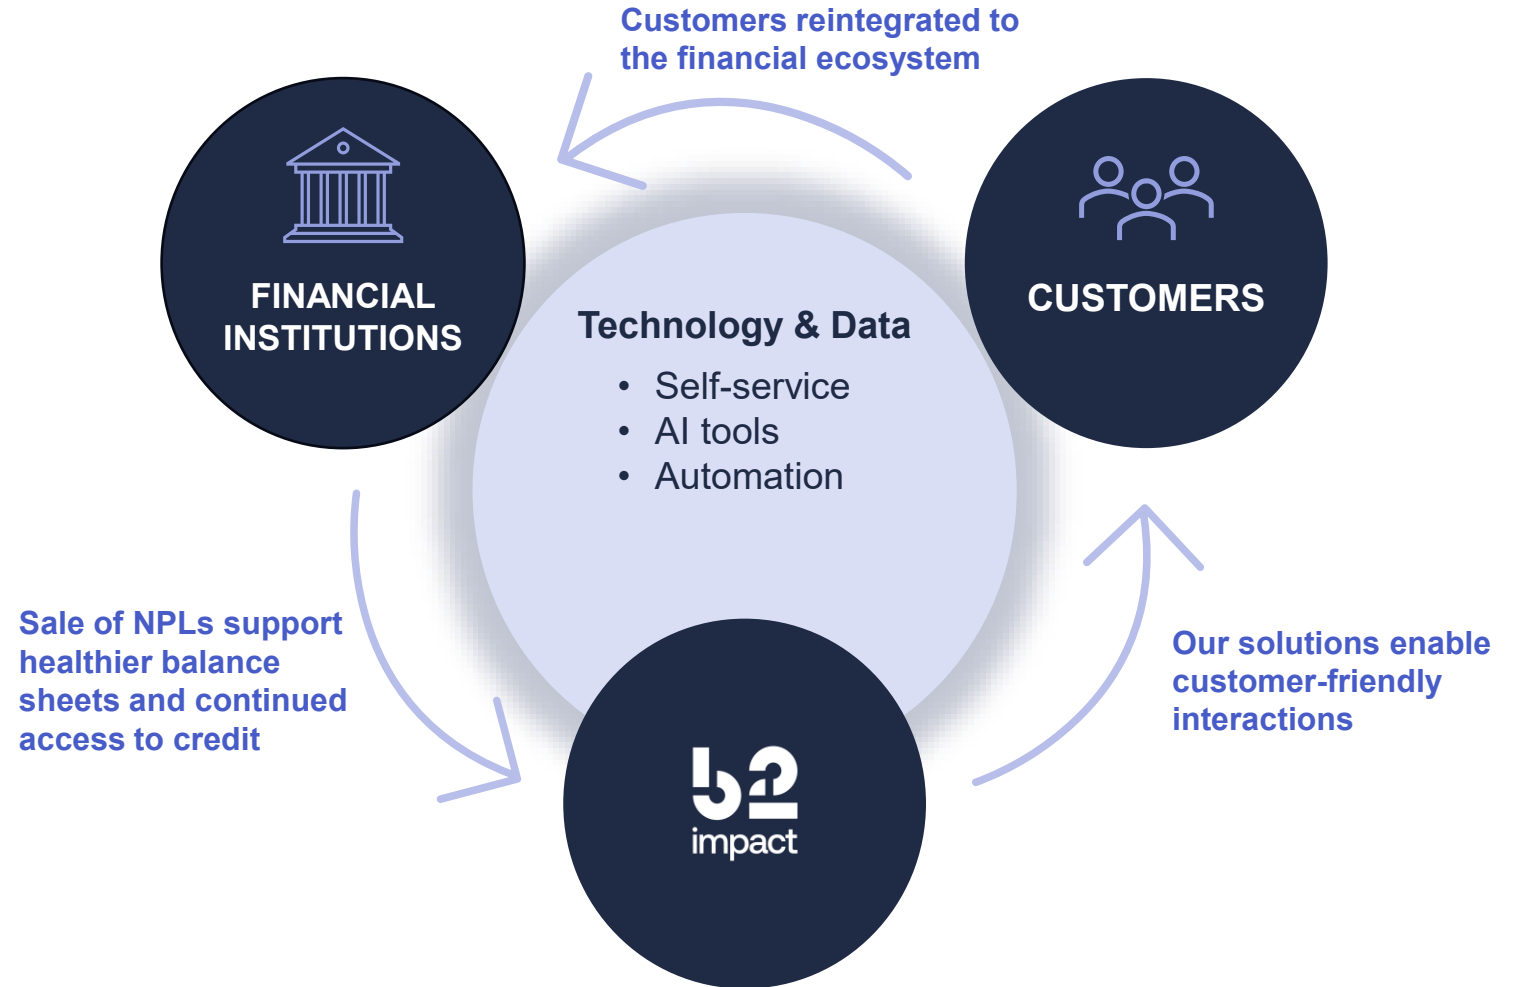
Customers reintegrated to the financial ecosystem

FINANCIAL INSTITUTIONS

Technology & Data

- Self-service
- AI tools
- Automation

CUSTOMERS

Sale of NPLs support healthier balance sheets and continued access to credit

b2 impact

Our solutions enable customer-friendly interactions